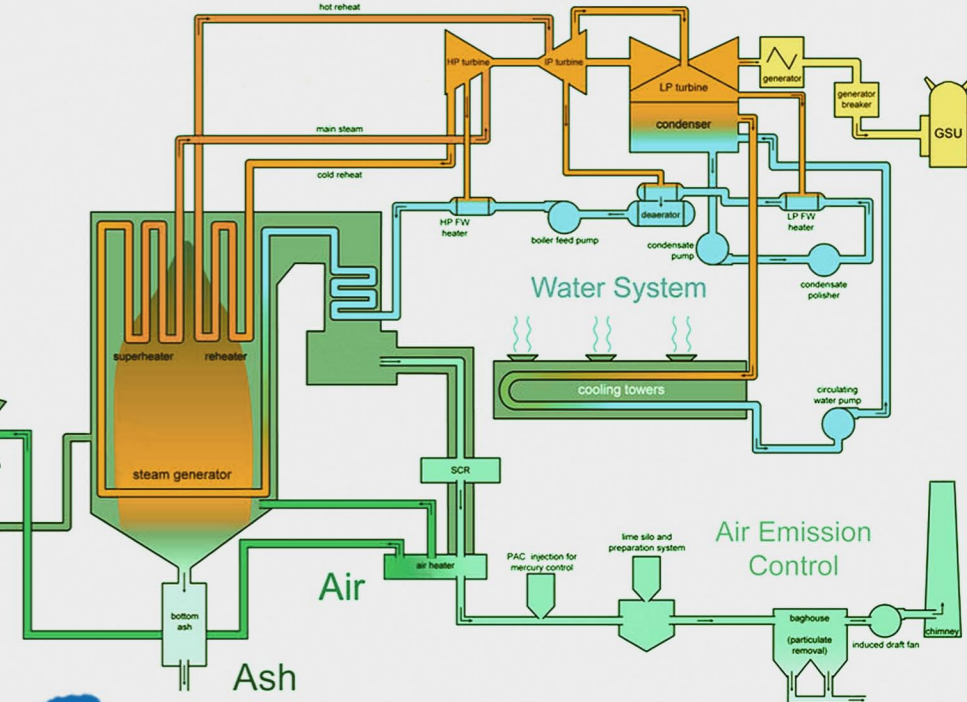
hot reheat

HP turbine

IP turbine

LP turbine

generator

generator breaker

GSU

condenser

main steam

cold reheat

HP FW heater

boiler feed pump

deaerator

condensate pump

LP FW heater

condensate polisher

Water System

superheater

reheater

cooling towers

circulating water pump

steam generator

SCR

Air Emission Control

lime silo and preparation system

PAC injection for mercury control

air heater

Air

bottom ash

baghouse (particulate removal)

induced draft fan

chimney

Ash